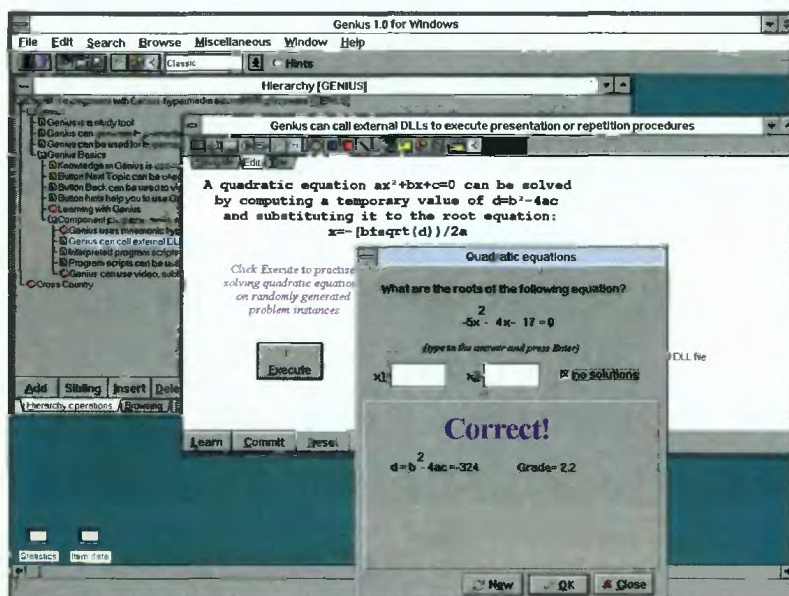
Genius 1.0 for Windows

File Edit Search Browse Miscellaneous Window Help

Classic

Hints

Hierarchy [GENIUS]

Genius is a study tool
Genius can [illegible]
Genius can be used for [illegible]
Genius Basics
Knowledge in Genius is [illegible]
Button Next Topic can be used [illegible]
Button Back can be used to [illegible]
Button hints help you to use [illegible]
Learning with Genius
Component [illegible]
Genius uses mnemonic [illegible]
Genius can call external DLL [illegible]
Interpreted program scripts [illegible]
Program scripts can be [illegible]
Genius can use video, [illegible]
Cross Country

Add Sibling Insert Dele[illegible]

Hierarchy operations Browsing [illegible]

Genius can call external DLLs to execute presentation or repetition procedures

Edit

A quadratic equation $ax^2+bx+c=0$ can be solved by computing a temporary value of $d=b^2-4ac$ and substituting it to the root equation: x=-(b±sqrt(d))/2a

Click Execute to practise solving quadratic equations on randomly generated problem instances

Execute

Learn Commit Reset

DLL file

Quadratic equations

What are the roots of the following equation?

$-5x^2 - 4x - 17 = 0$

(type in the answer and press Enter)

x1

x2

no solutions

Correct!

$d=b^2-4ac=-324$

Grade= 2.2

New OK Close

Statistics Item data